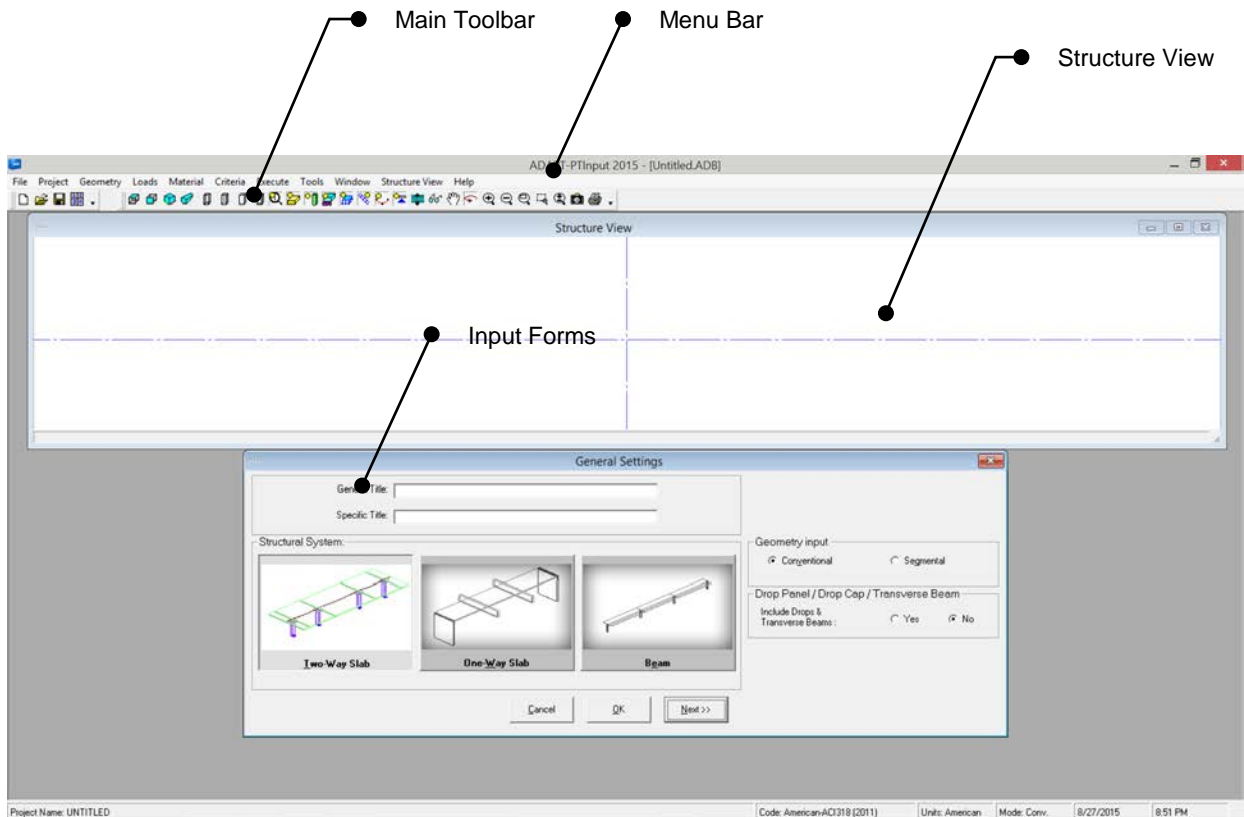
Main Toolbar

Menu Bar

Structure View

AD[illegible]T-PTInput 2015 - [Untitled.ADB]

File Project Geometry Loads Material Criteria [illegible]ecute Tools Window Structure View Help

Structure View

Input Forms

General Settings

Gen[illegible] Title:

Specific Title:

Structural System:

Two-Way Slab

One-Way Slab

Beam

Geometry input

Conventional

Segmental

Drop Panel / Drop Cap / Transverse Beam

Include Drops & Transverse Beams :

Yes

No

Cancel

OK

Next >>

Project Name: UNTITLED

Code: American-ACI318 (2011)

Units: American

Mode: Conv.

8/27/2015

8:51 PM